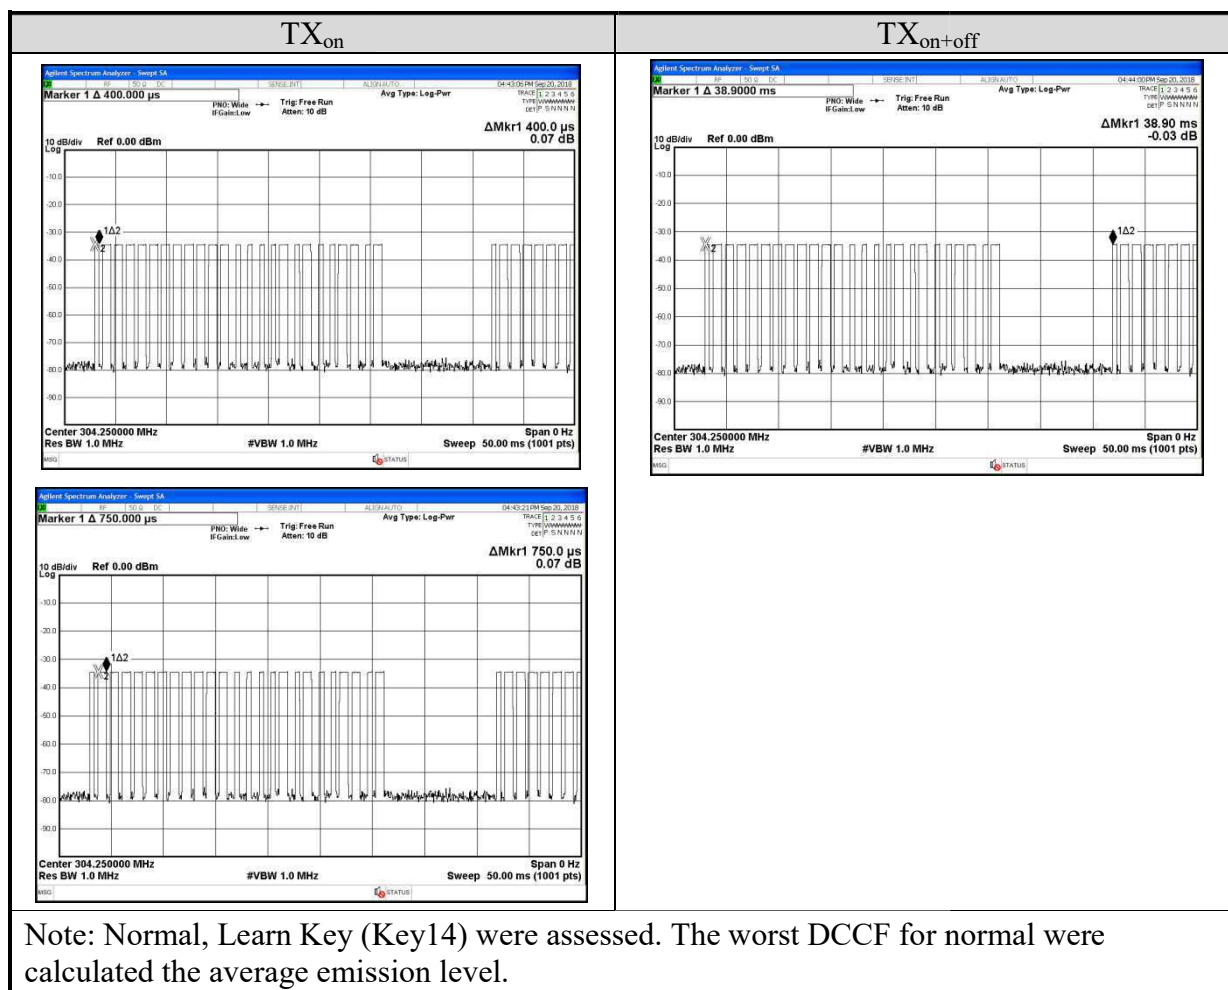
| $TX_{on}$ | $TX_{on+off}$ |
|---|---|
| Agilent Spectrum Analyzer - Swept SA<br>RF 50 Ω DC SENSE:INT ALIGN AUTO 04:43:06 PM Sep 20, 2018<br>Marker 1 Δ 400.000 µs<br>PNO: Wide IFGain:Low Trig: Free Run Atten: 10 dB<br>Avg Type: Log-Pwr<br>TRACE 1 2 3 4 5 6 TYPE WWWWWW DET P S N N N N<br>ΔMkr1 400.0 µs 0.07 dB<br>10 dB/div Ref 0.00 dBm<br>Log<br>-10.0 -20.0 -30.0 -40.0 -50.0 -60.0 -70.0 -80.0 -90.0<br>1Δ2<br>X2<br>Center 304.250000 MHz Span 0 Hz<br>Res BW 1.0 MHz #VBW 1.0 MHz Sweep 50.00 ms (1001 pts)<br>MSG STATUS | Agilent Spectrum Analyzer - Swept SA<br>RF 50 Ω DC SENSE:INT ALIGN AUTO 04:44:00 PM Sep 20, 2018<br>Marker 1 Δ 38.9000 ms<br>PNO: Wide IFGain:Low Trig: Free Run Atten: 10 dB<br>Avg Type: Log-Pwr<br>TRACE 1 2 3 4 5 6 TYPE WWWWWW DET P S N N N N<br>ΔMkr1 38.90 ms -0.03 dB<br>10 dB/div Ref 0.00 dBm<br>Log<br>-10.0 -20.0 -30.0 -40.0 -50.0 -60.0 -70.0 -80.0 -90.0<br>1Δ2<br>X2<br>Center 304.250000 MHz Span 0 Hz<br>Res BW 1.0 MHz #VBW 1.0 MHz Sweep 50.00 ms (1001 pts)<br>MSG STATUS |
| Agilent Spectrum Analyzer - Swept SA<br>RF 50 Ω DC SENSE:INT ALIGN AUTO 04:43:21 PM Sep 20, 2018<br>Marker 1 Δ 750.000 µs<br>PNO: Wide IFGain:Low Trig: Free Run Atten: 10 dB<br>Avg Type: Log-Pwr<br>TRACE 1 2 3 4 5 6 TYPE WWWWWW DET P S N N N N<br>ΔMkr1 750.0 µs 0.07 dB<br>10 dB/div Ref 0.00 dBm<br>Log<br>-10.0 -20.0 -30.0 -40.0 -50.0 -60.0 -70.0 -80.0 -90.0<br>1Δ2<br>X2<br>Center 304.250000 MHz Span 0 Hz<br>Res BW 1.0 MHz #VBW 1.0 MHz Sweep 50.00 ms (1001 pts)<br>MSG STATUS | |

Note: Normal, Learn Key (Key14) were assessed. The worst DCCF for normal were calculated the average emission level.